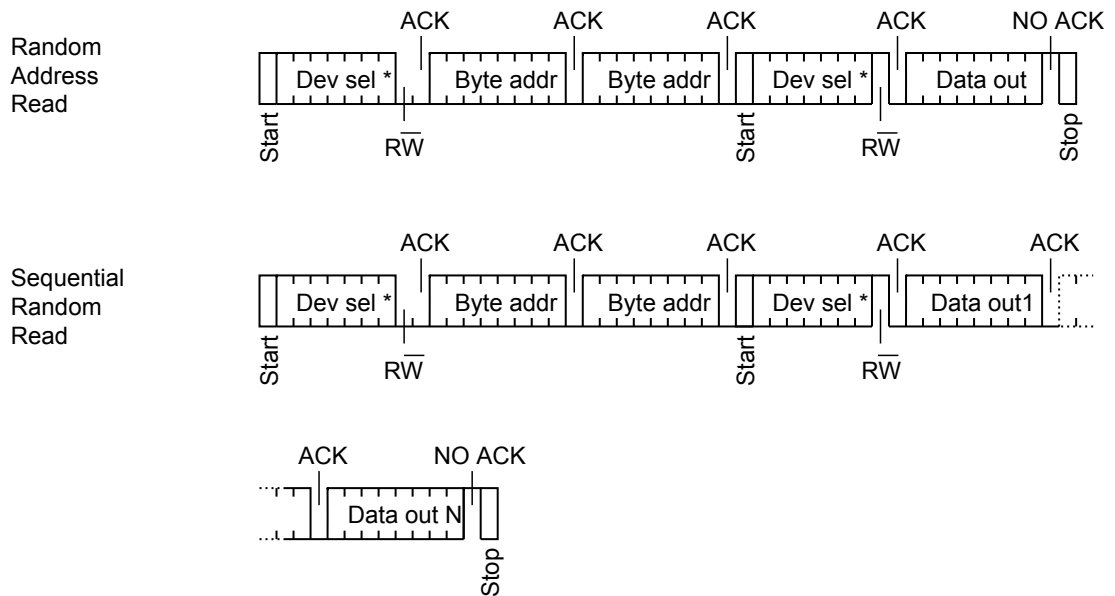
Random Address Read

ACK ACK ACK ACK NO ACK

Start Dev sel * $R\overline{W}$ Byte addr Byte addr Start Dev sel * $R\overline{W}$ Data out Stop

Sequential Random Read

ACK ACK ACK ACK ACK

Start Dev sel * $R\overline{W}$ Byte addr Byte addr Start Dev sel * $R\overline{W}$ Data out1

ACK NO ACK

Data out N Stop